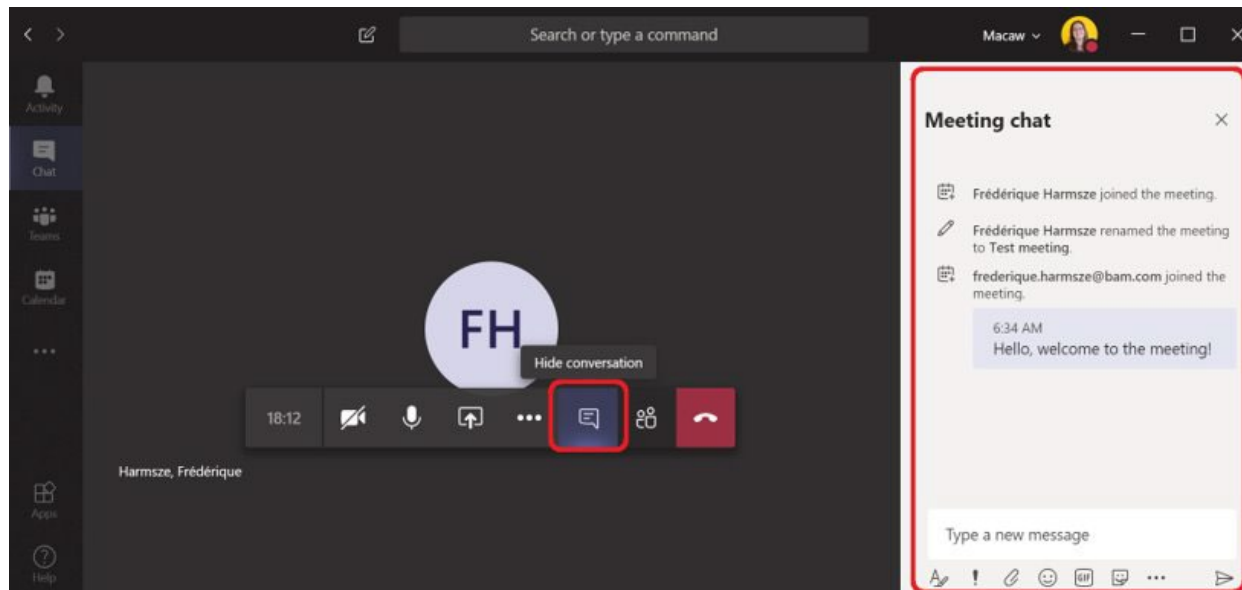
Search or type a command

Macaw

Activity

Chat

Teams

Calendar

...

Apps

Help

FH

Hide conversation

18:12

Harmsze, Frédérique

Meeting chat

Frédérique Harmsze joined the meeting.

Frédérique Harmsze renamed the meeting to Test meeting.

frederique.harmsze@bam.com joined the meeting.

6:34 AM
Hello, welcome to the meeting!

Type a new message